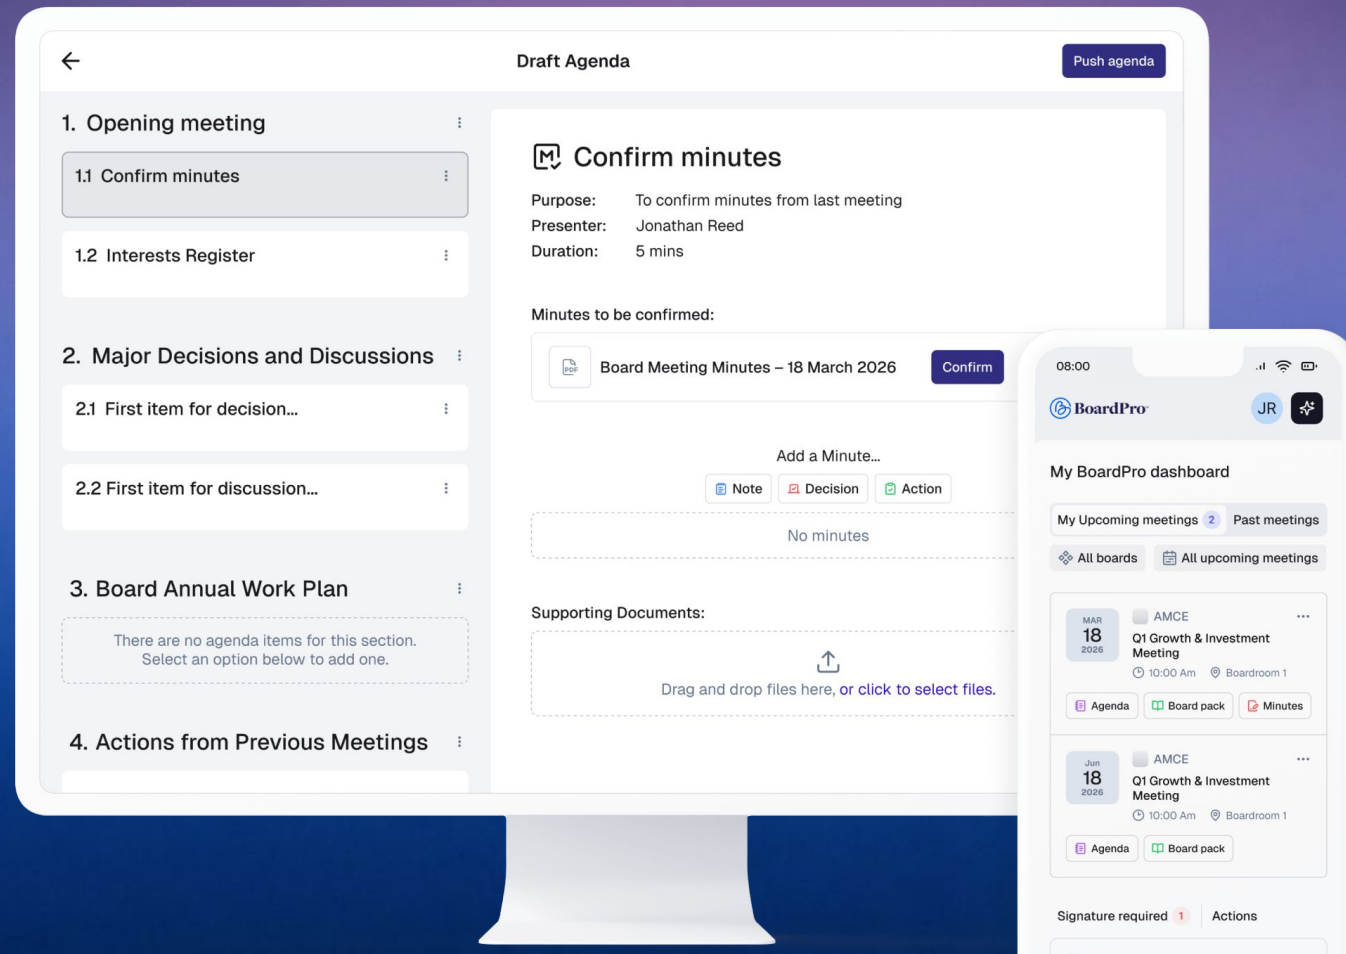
Draft Agenda

Push agenda

1. Opening meeting

1.1 Confirm minutes

1.2 Interests Register

2. Major Decisions and Discussions

2.1 First item for decision...

2.2 First item for discussion...

3. Board Annual Work Plan

There are no agenda items for this section.
Select an option below to add one.

4. Actions from Previous Meetings

Confirm minutes

Purpose: To confirm minutes from last meeting
Presenter: Jonathan Reed
Duration: 5 mins

Minutes to be confirmed:

Board Meeting Minutes – 18 March 2026 Confirm

Add a Minute...

Note Decision Action

No minutes

Supporting Documents:

Drag and drop files here, or click to select files.

08:00

BoardPro JR

My BoardPro dashboard

My Upcoming meetings 2 Past meetings

All boards All upcoming meetings

MAR 18 2026
AMCE
Q1 Growth & Investment Meeting
10:00 Am Boardroom 1
Agenda Board pack Minutes

Jun 18 2026
AMCE
Q1 Growth & Investment Meeting
10:00 Am Boardroom 1
Agenda Board pack

Signature required 1 Actions